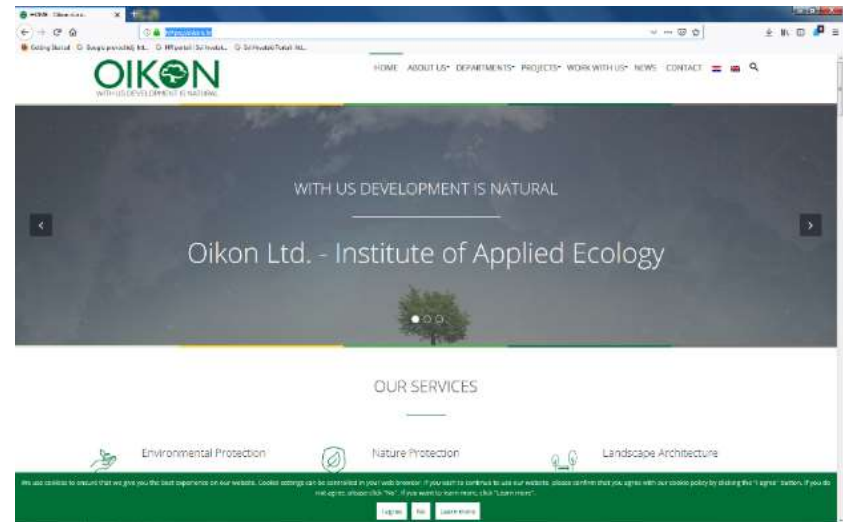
OIKON
WITH US DEVELOPMENT IS NATURAL

HOME ABOUT US DEPARTMENTS PROJECTS WORK WITH US NEWS CONTACT

WITH US DEVELOPMENT IS NATURAL

Oikon Ltd. - Institute of Applied Ecology

OUR SERVICES

Environmental Protection

Nature Protection

Landscape Architecture

We use cookies to ensure that we give you the best experience on our website. Cookie settings can be controlled in your web browser. If you wish to continue to use our website, please confirm that you agree with our cookie policy by clicking the "I agree" button. If you do not agree, please click "No". If you want to learn more, click "Learn more".

I agree No Learn more